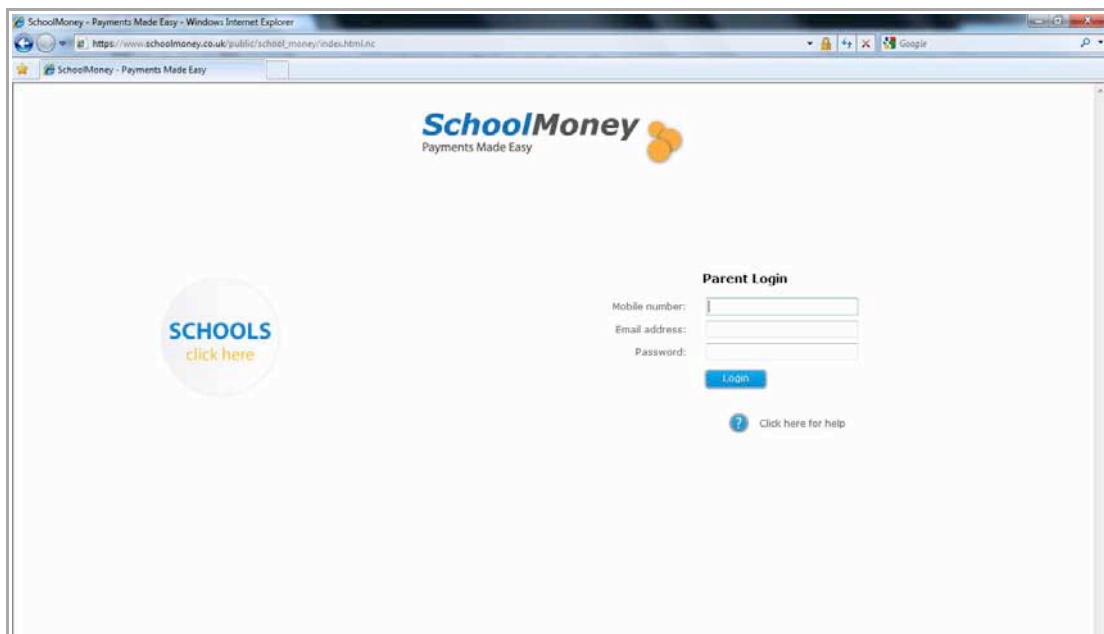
SchoolMoney - Payments Made Easy - Windows Internet Explorer

https://www.schoolmoney.co.uk/public/school_money/index.html.nc

Google

SchoolMoney - Payments Made Easy

SchoolMoney
Payments Made Easy

SCHOOLS
click here

Parent Login

Mobile number:
Email address:
Password:

Login

Click here for help